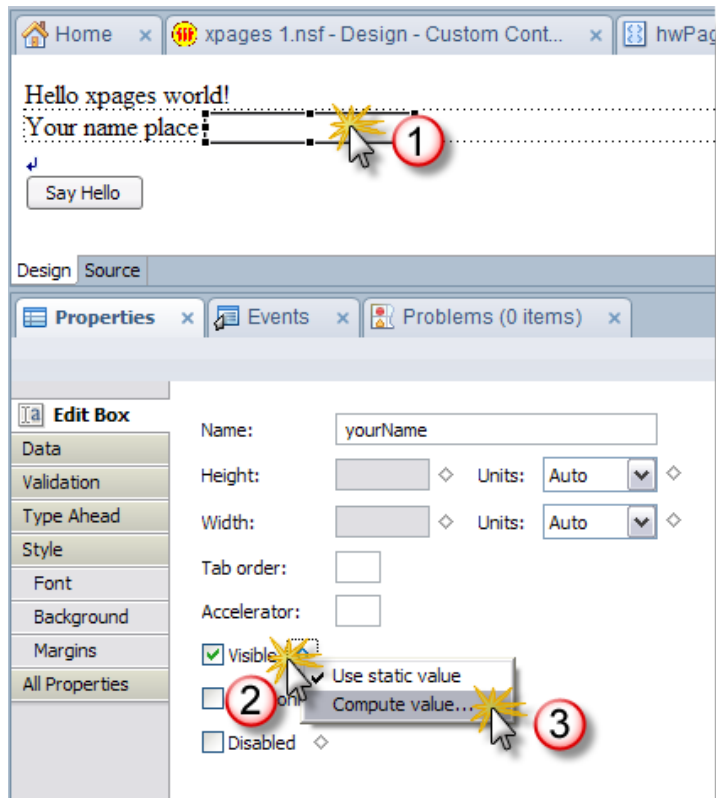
Home × xpages 1.nsf - Design - Custom Cont... × hwPag

Hello xpages world!
Your name place

1

Say Hello

Design Source

Properties × Events × Problems (0 items) ×

Edit Box
Data
Validation
Type Ahead
Style
Font
Background
Margins
All Properties

Name: yourName
Height: Units: Auto
Width: Units: Auto
Tab order:
Accelerator:
Visible
Use static value
Compute value...
2
3
Disabled